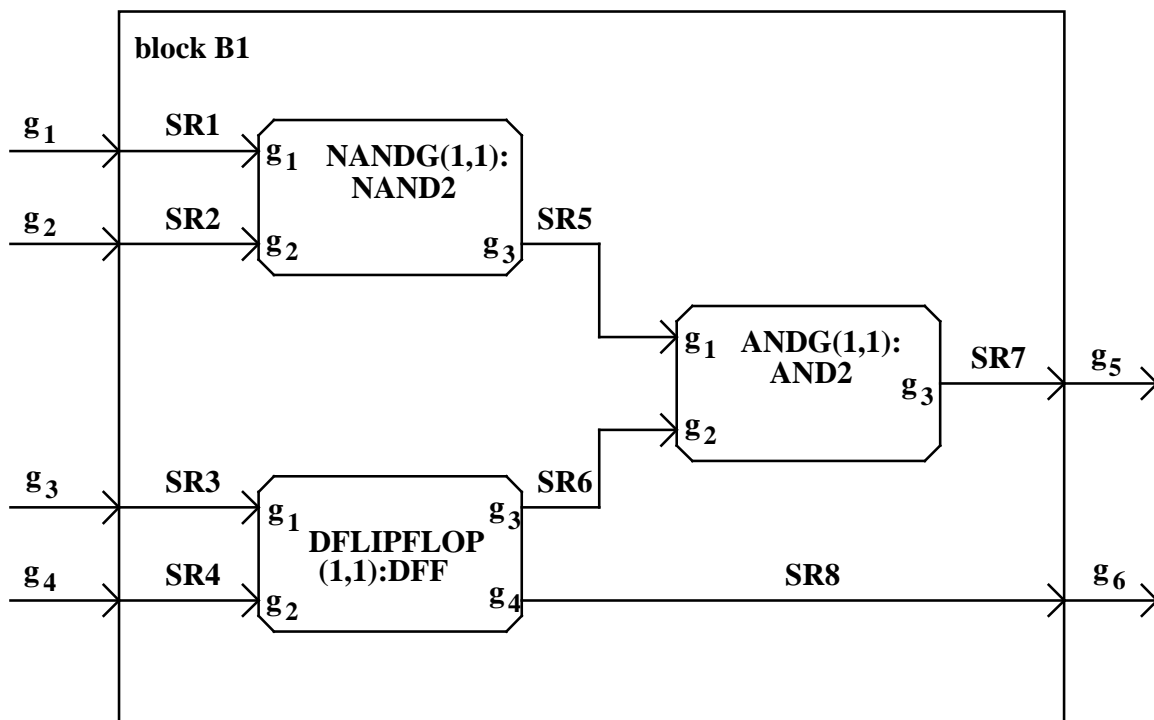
block B1

$g_1$

SR1

$g_1$

NANDG(1,1): NAND2

$g_2$

SR2

$g_2$

$g_3$

SR5

$g_1$

ANDG(1,1): AND2

$g_3$

SR7

$g_5$

$g_2$

$g_3$

SR3

$g_1$

DFLIPFLOP (1,1):DFF

$g_3$

SR6

$g_4$

SR4

$g_2$

$g_4$

SR8

$g_6$